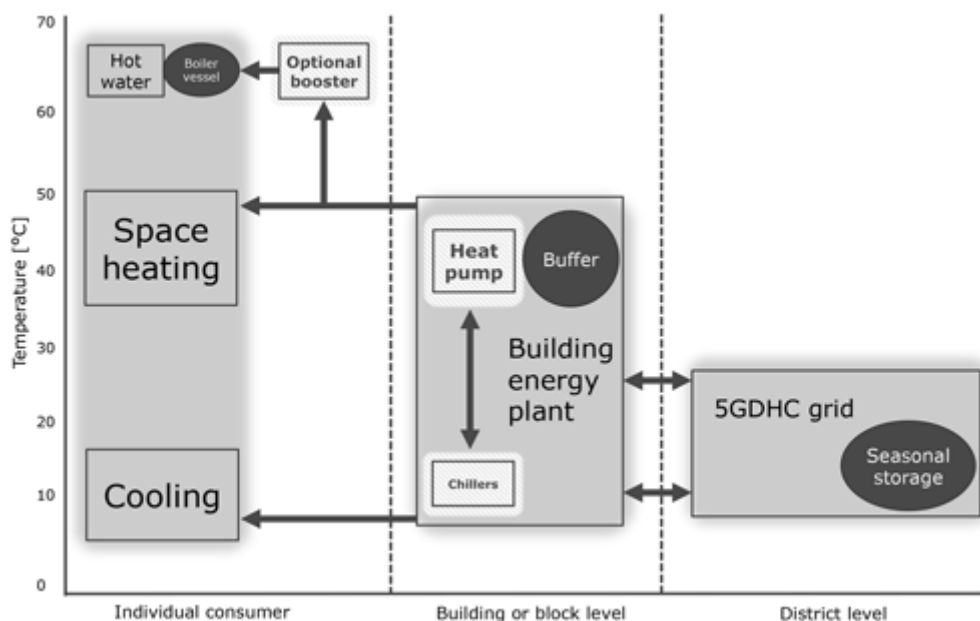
70
60
50
40
30
20
10
0

Temperature [°C]

Hot water

Boiler vessel

Optional booster

Space heating

Heat pump

Buffer

Building energy plant

Chillers

Cooling

5GDHC grid

Seasonal storage

Individual consumer

Building or block level

District level